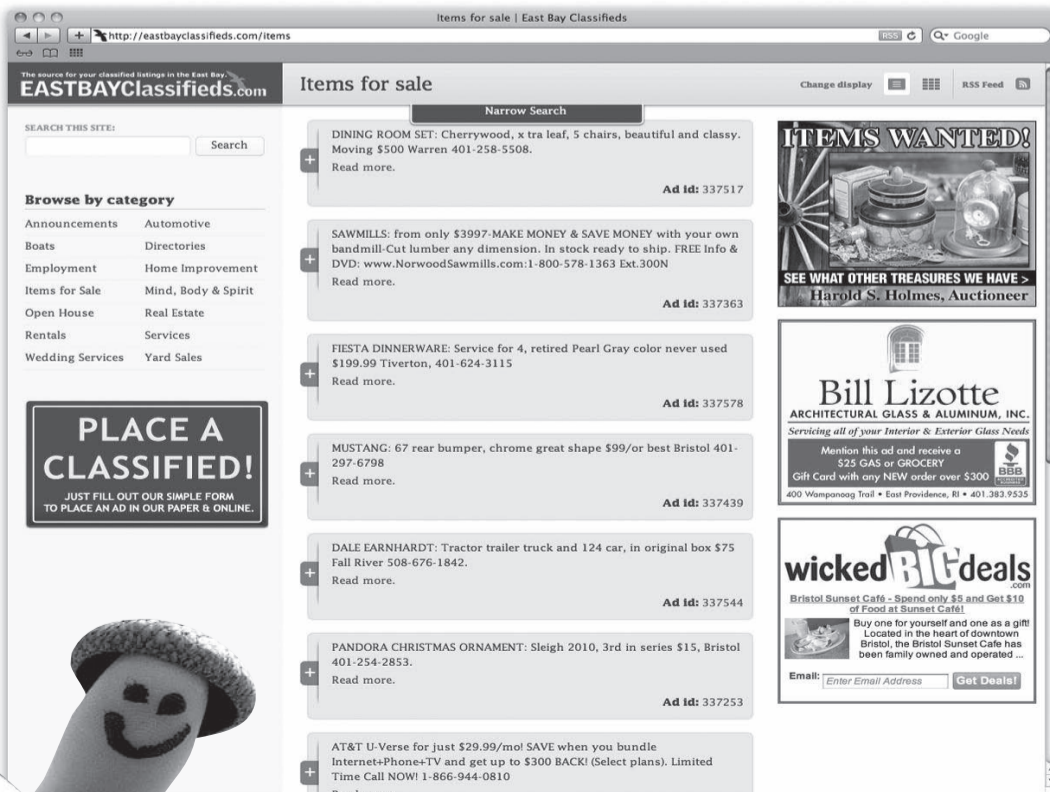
Items for sale | East Bay Classifieds

http://eastbayclassifieds.com/items

RSS

Google

The source for your classified listings in the East Bay.
EASTBAYClassifieds.com

Items for sale

Change display

RSS Feed

Narrow Search

SEARCH THIS SITE:

Search

Browse by category

| | |
|---|---|
| Announcements | Automotive |
| Boats | Directories |
| Employment | Home Improvement |
| Items for Sale | Mind, Body & Spirit |
| Open House | Real Estate |
| Rentals | Services |
| Wedding Services | Yard Sales |

PLACE A CLASSIFIED!
JUST FILL OUT OUR SIMPLE FORM TO PLACE AN AD IN OUR PAPER & ONLINE.

DINING ROOM SET: Cherrywood, x tra leaf, 5 chairs, beautiful and classy. Moving $500 Warren 401-258-5508.
Read more.
Ad id: 337517

SAWMILLS: from only $3997-MAKE MONEY & SAVE MONEY with your own bandmill-Cut lumber any dimension. In stock ready to ship. FREE Info & DVD: www.NorwoodSawmills.com:1-800-578-1363 Ext.300N
Read more.
Ad id: 337363

FIESTA DINNERWARE: Service for 4, retired Pearl Gray color never used $199.99 Tiverton, 401-624-3115
Read more.
Ad id: 337578

MUSTANG: 67 rear bumper, chrome great shape $99/or best Bristol 401-297-6798
Read more.
Ad id: 337439

DALE EARNHARDT: Tractor trailer truck and 124 car, in original box $75 Fall River 508-676-1842.
Read more.
Ad id: 337544

PANDORA CHRISTMAS ORNAMENT: Sleigh 2010, 3rd in series $15, Bristol 401-254-2853.
Read more.
Ad id: 337253

AT&T U-Verse for just $29.99/mo! SAVE when you bundle Internet+Phone+TV and get up to $300 BACK! (Select plans). Limited Time Call NOW! 1-866-944-0810

ITEMS WANTED!
SEE WHAT OTHER TREASURES WE HAVE >
Harold S. Holmes, Auctioneer

Bill Lizotte
ARCHITECTURAL GLASS & ALUMINUM, INC.
Servicing all of your Interior & Exterior Glass Needs
Mention this ad and receive a $25 GAS or GROCERY Gift Card with any NEW order over $300
BBB
400 Wampanoag Trail • East Providence, RI • 401.383.9535

wicked BIG deals .com
Bristol Sunset Café - Spend only $5 and Get $10 of Food at Sunset Café!
Buy one for yourself and one as a gift! Located in the heart of downtown Bristol, the Bristol Sunset Cafe has been family owned and operated ...
Email: Enter Email Address
Get Deals!